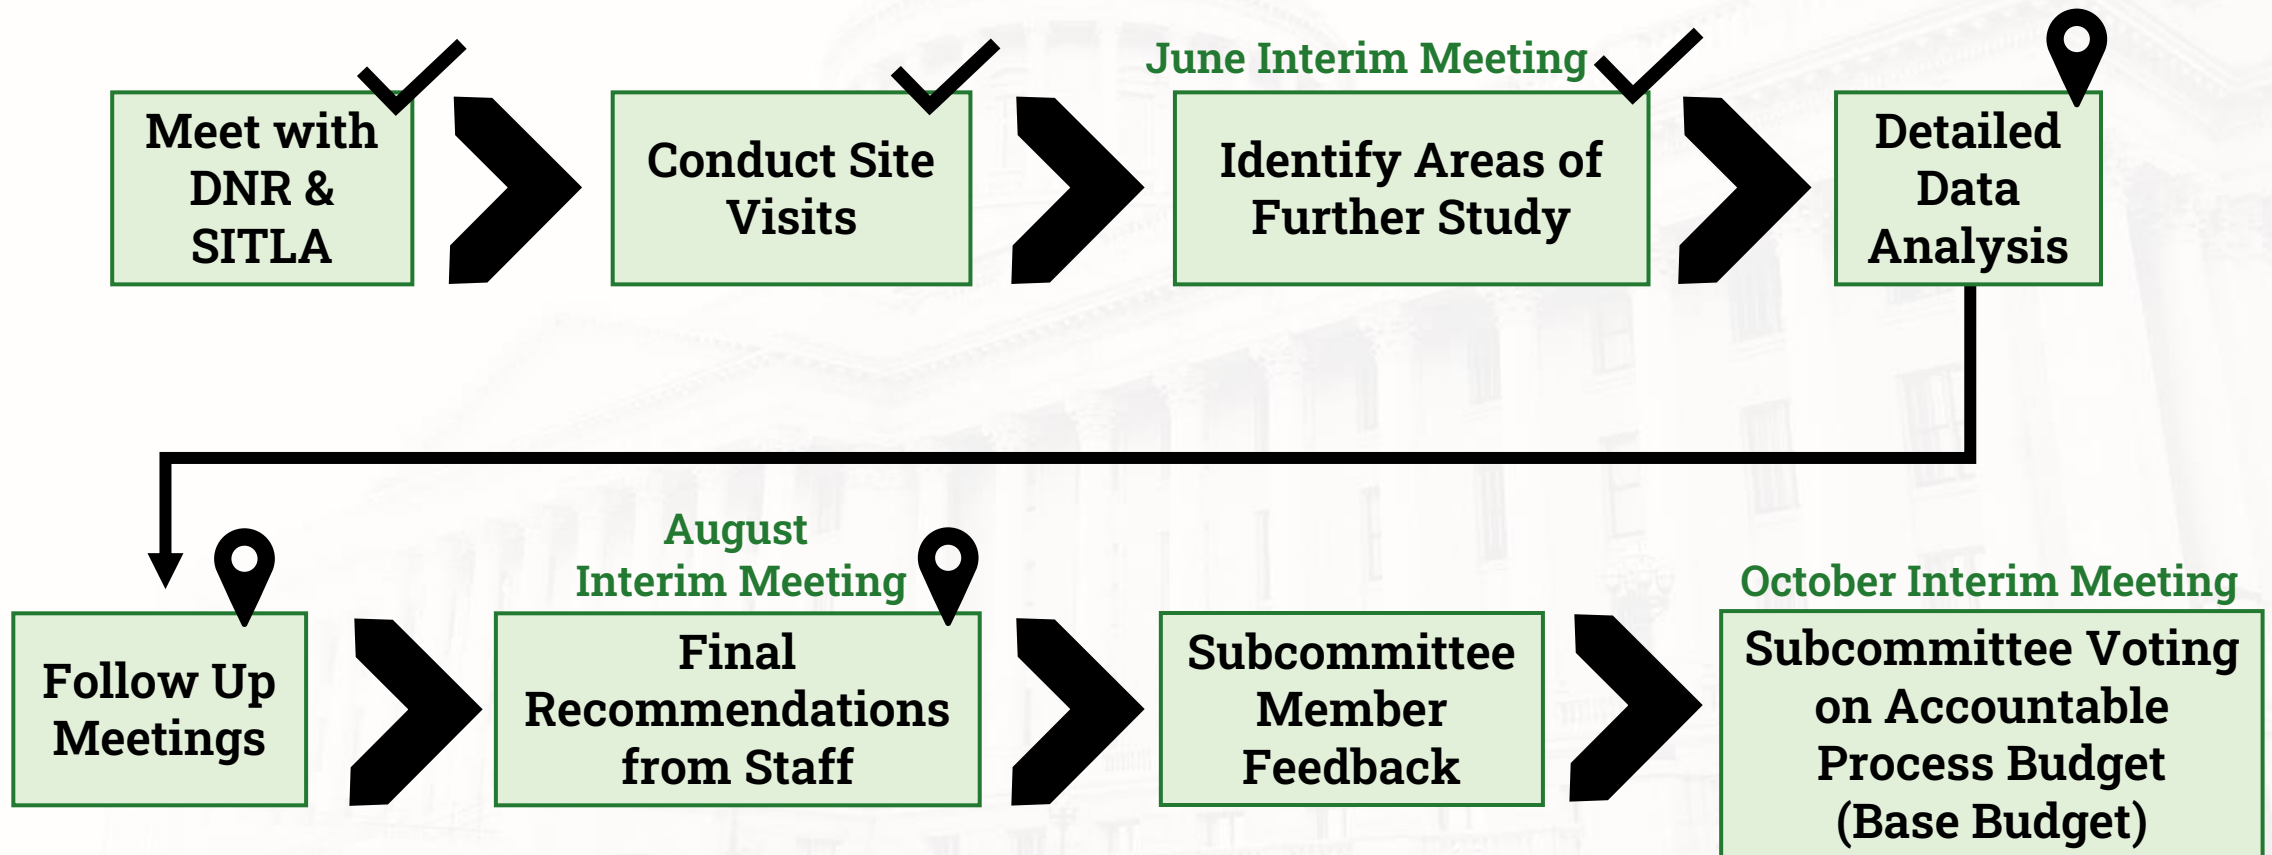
Meet with DNR & SITLA

Conduct Site Visits

June Interim Meeting

Identify Areas of Further Study

Detailed Data Analysis

Follow Up Meetings

August Interim Meeting

Final Recommendations from Staff

Subcommittee Member Feedback

October Interim Meeting

Subcommittee Voting on Accountable Process Budget (Base Budget)